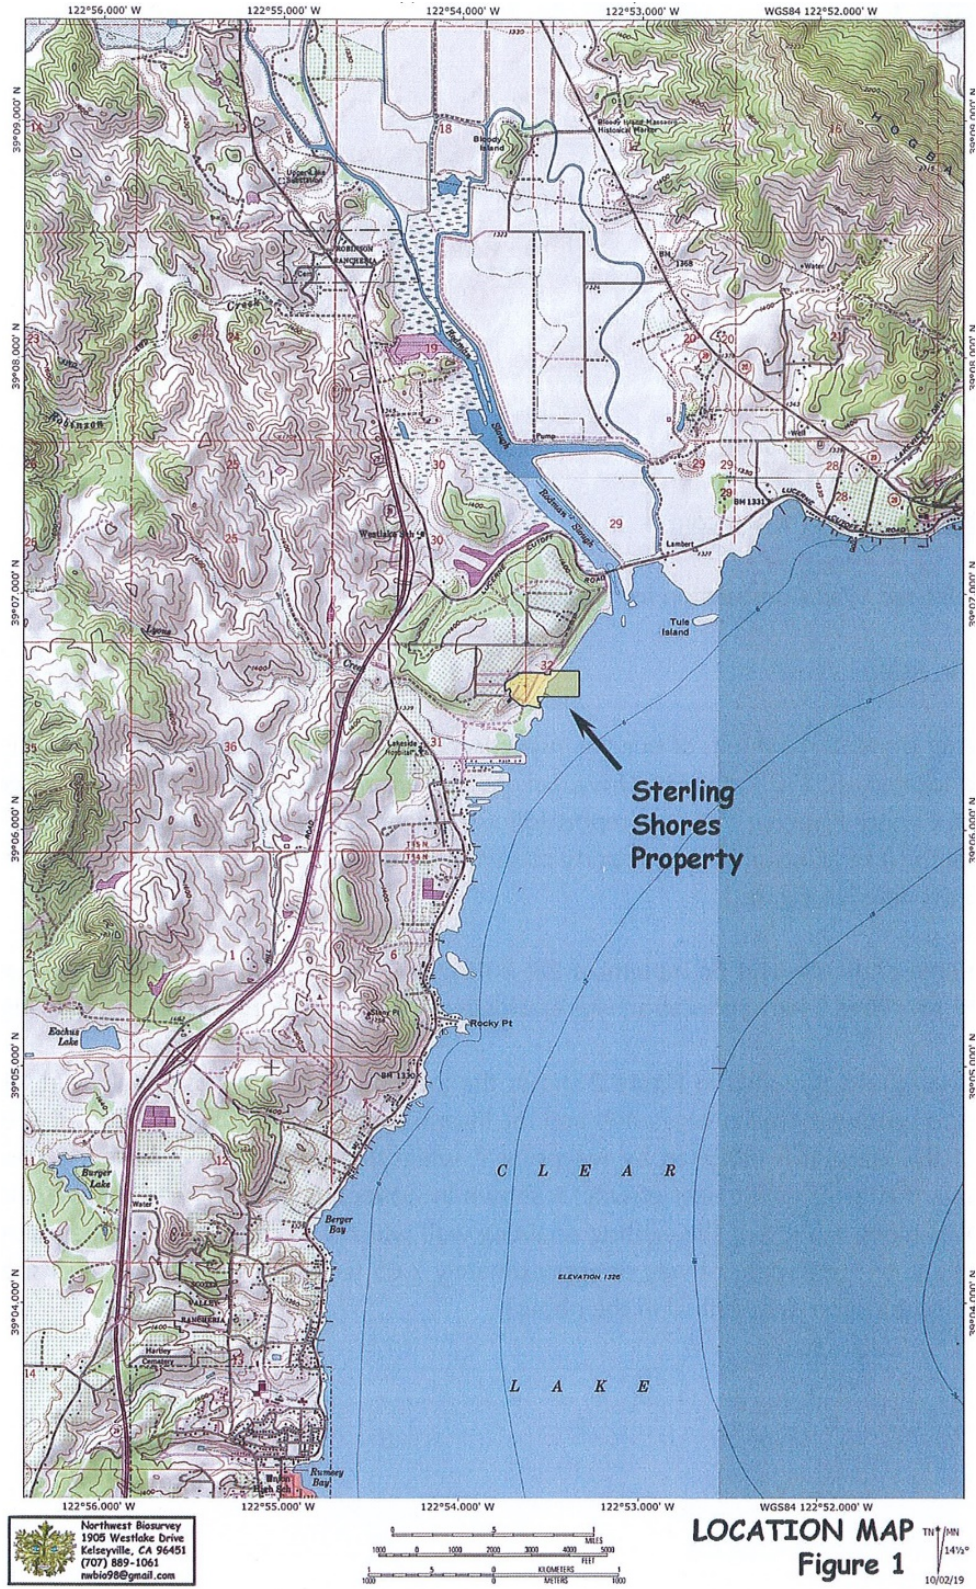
122°56.000' W 122°55.000' W 122°54.000' W 122°53.000' W WGS84 122°52.000' W

39°09.000' N
39°08.000' N
39°07.000' N
39°06.000' N
39°05.000' N
39°04.000' N

18
Bloody Island
Bloody Island Massacre Historical Marker
13
HOGBA
ROBINSON RANCHERIA
Cem
Creek
Robinson
24
19
20
21
Slough
Rodman Slough
Pump
30
29
29
28
25
Westlake Sch
30
Lambert
BM 1331
LUCERNE CUTOFF ROAD
Lyons
Creek
Tule Island
32
36
35
31
Lakeside
Sterling Shores Property
T14N
T13N
6
1
Rocky Pt
Eachus Lake
BM 1330
11
12
Burger Lake
Water
Berger Bay
C L E A R
ELEVATION 1326
L A K E
SCOTTS VALLEY RANCHERIA
Hartley Cemetery
13
14
Rumsey Bay

122°56.000' W 122°55.000' W 122°54.000' W 122°53.000' W WGS84 122°52.000' W

Northwest Biosurvey
1905 Westlake Drive
Kelseyville, CA 95451
(707) 889-1061
nwbio98@gmail.com

MILES
FEET
KILOMETERS
METERS

LOCATION MAP
Figure 1
TN MN
14½°
10/02/19